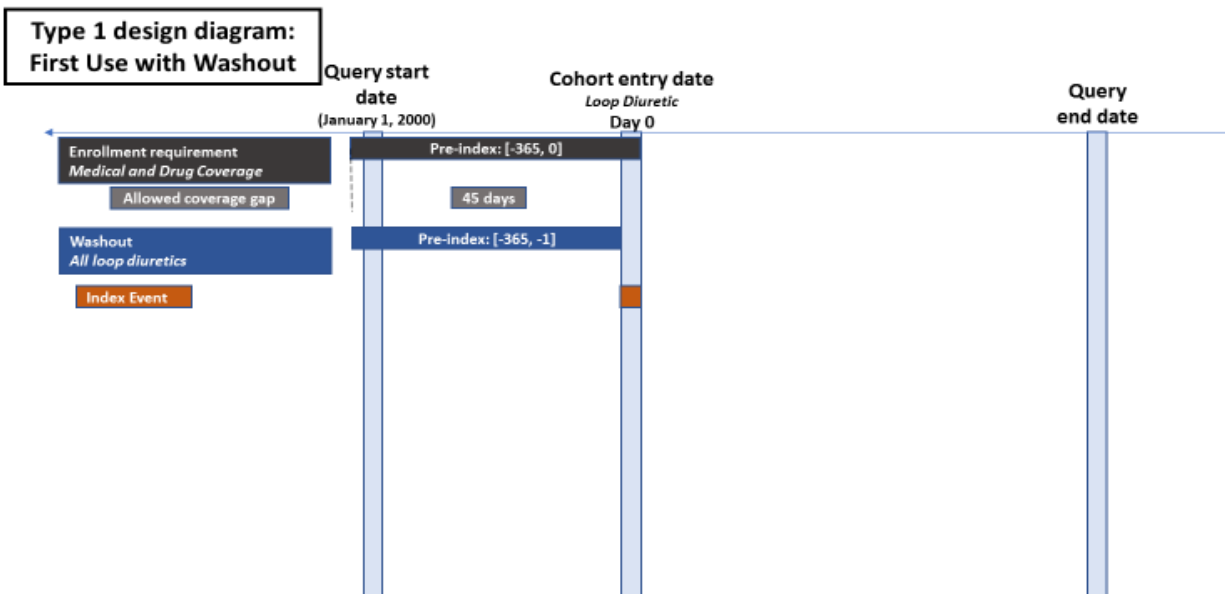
Type 1 design diagram:
First Use with Washout

Query start date
(January 1, 2000)

Cohort entry date
*Loop Diuretic*
Day 0

Query end date

Enrollment requirement
*Medical and Drug Coverage*

Pre-index: [-365, 0]

Allowed coverage gap

45 days

Washout
*All loop diuretics*

Pre-index: [-365, -1]

Index Event